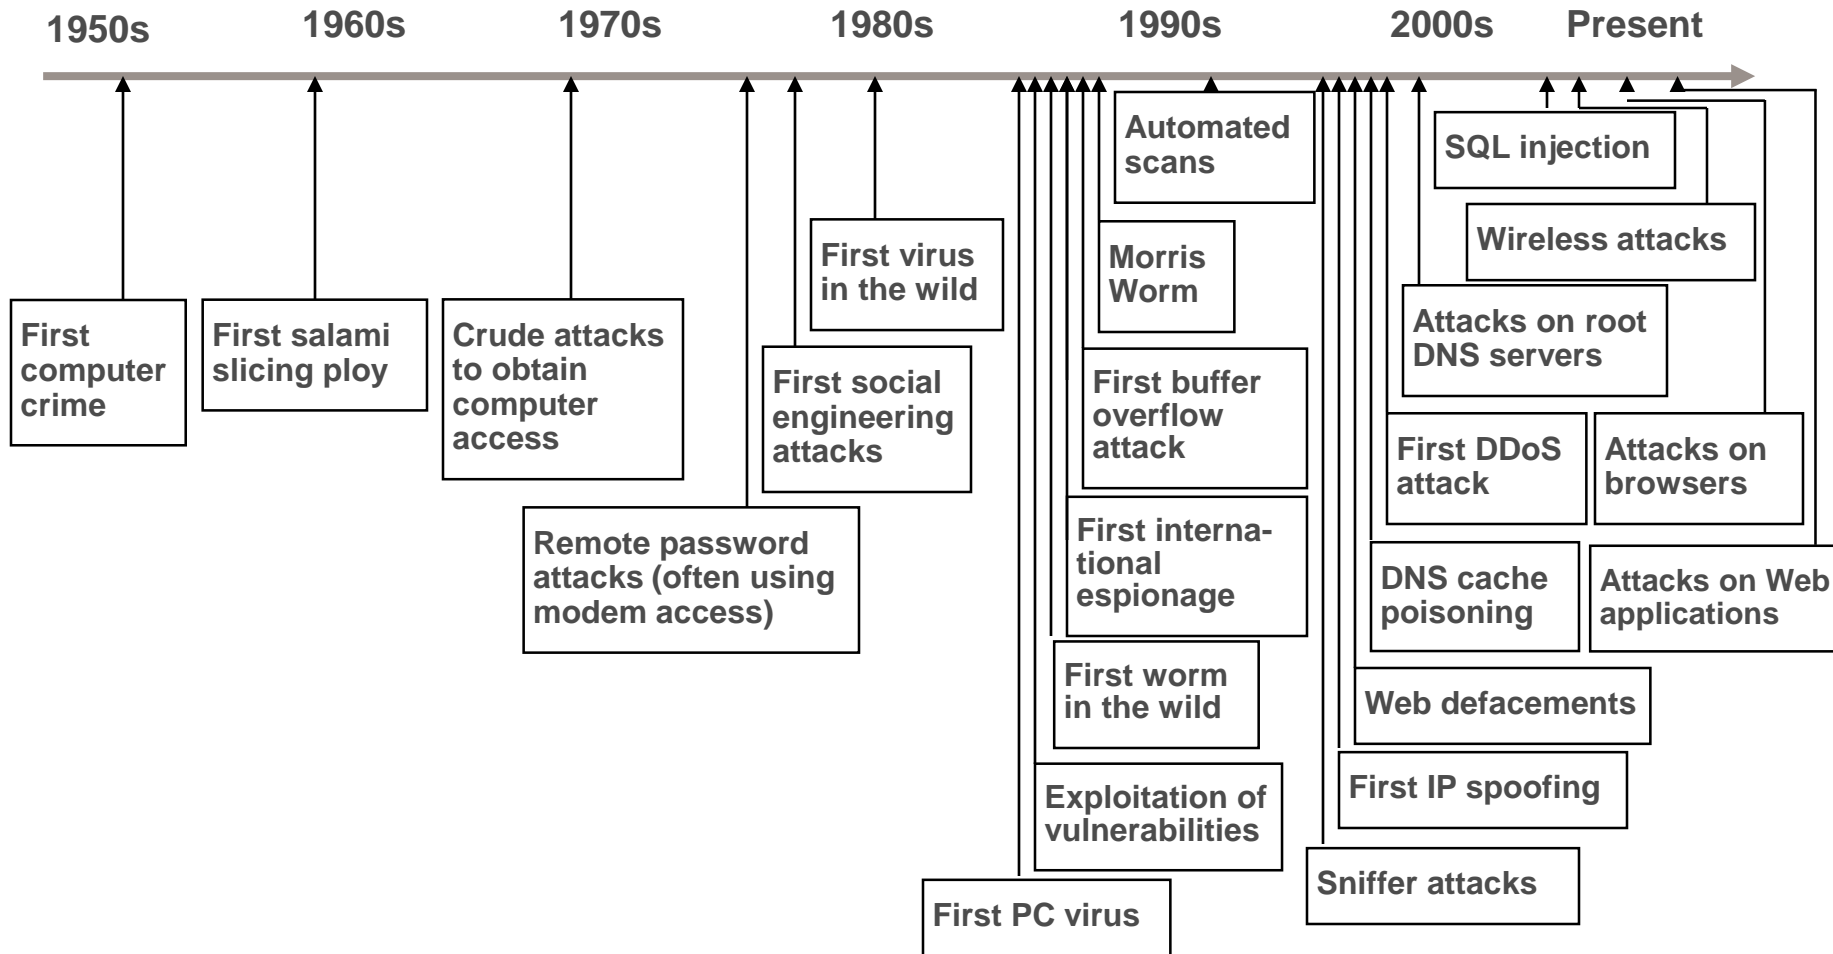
1950s 1960s 1970s 1980s 1990s 2000s Present

First computer crime

First salami slicing ploy

Crude attacks to obtain computer access

Remote password attacks (often using modem access)

First social engineering attacks

First virus in the wild

First PC virus

Exploitation of vulnerabilities

First worm in the wild

First international espionage

First buffer overflow attack

Morris Worm

Automated scans

Sniffer attacks

First IP spoofing

Web defacements

DNS cache poisoning

First DDoS attack

Attacks on root DNS servers

SQL injection

Wireless attacks

Attacks on browsers

Attacks on Web applications